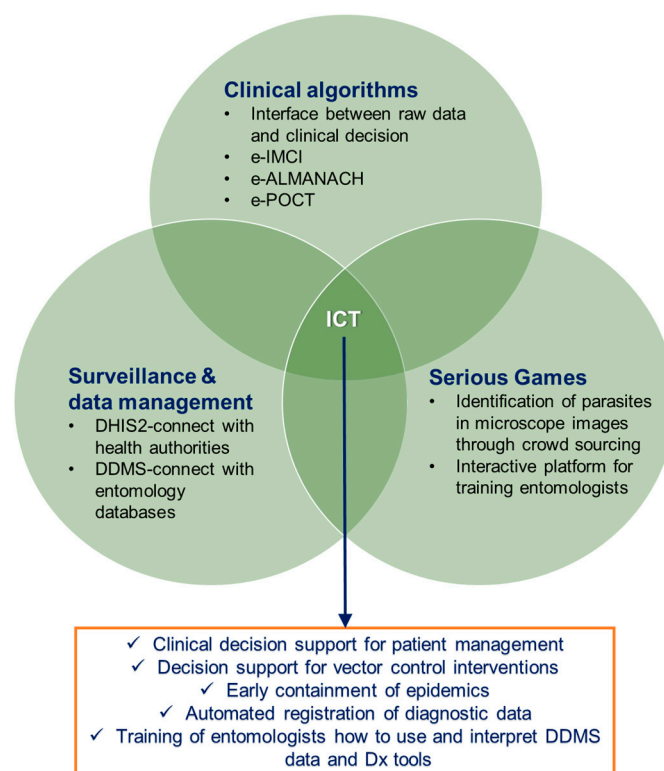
Clinical algorithms
• Interface between raw data and clinical decision
• e-IMCI
• e-ALMANACH
• e-POCT

ICT

Surveillance & data management
• DHIS2-connect with health authorities
• DDMS-connect with entomology databases

Serious Games
• Identification of parasites in microscope images through crowd sourcing
• Interactive platform for training entomologists

✓ Clinical decision support for patient management
✓ Decision support for vector control interventions
✓ Early containment of epidemics
✓ Automated registration of diagnostic data
✓ Training of entomologists how to use and interpret DDMS data and Dx tools